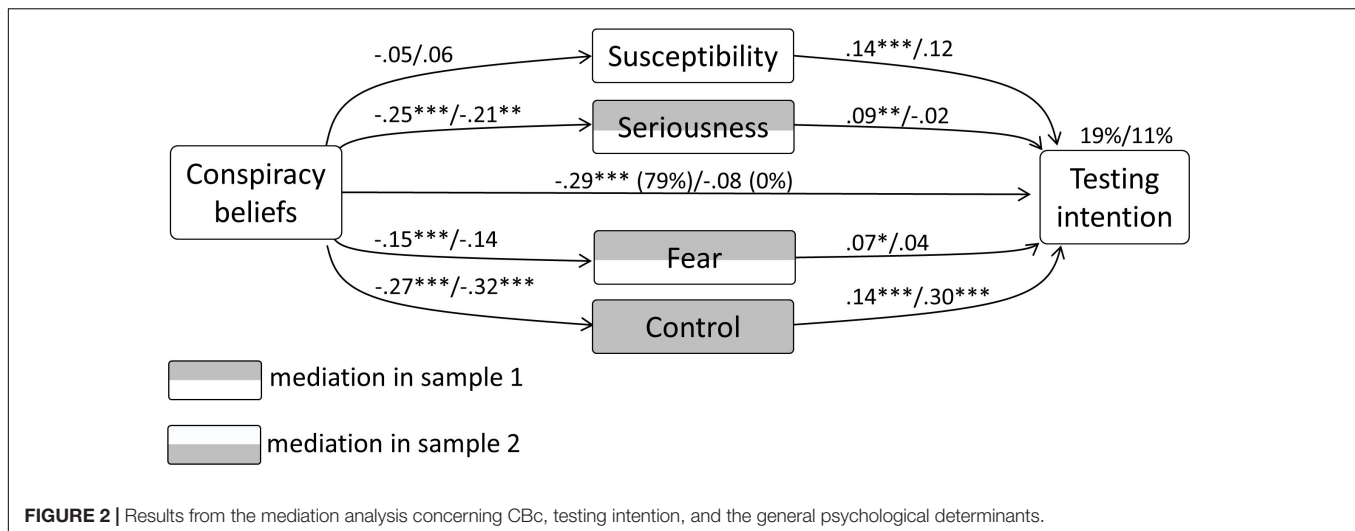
-.05/.06

Susceptibility

.14***/.12

-.25***/-.21**

Seriousness

.09**/-.02

19%/11%

Conspiracy beliefs

-.29*** (79%)/-.08 (0%)

Testing intention

-.15***/-.14

Fear

.07*/.04

-.27***/-.32***

.14***/.30***

Control

mediation in sample 1

mediation in sample 2

**FIGURE 2 |** Results from the mediation analysis concerning CBc, testing intention, and the general psychological determinants.